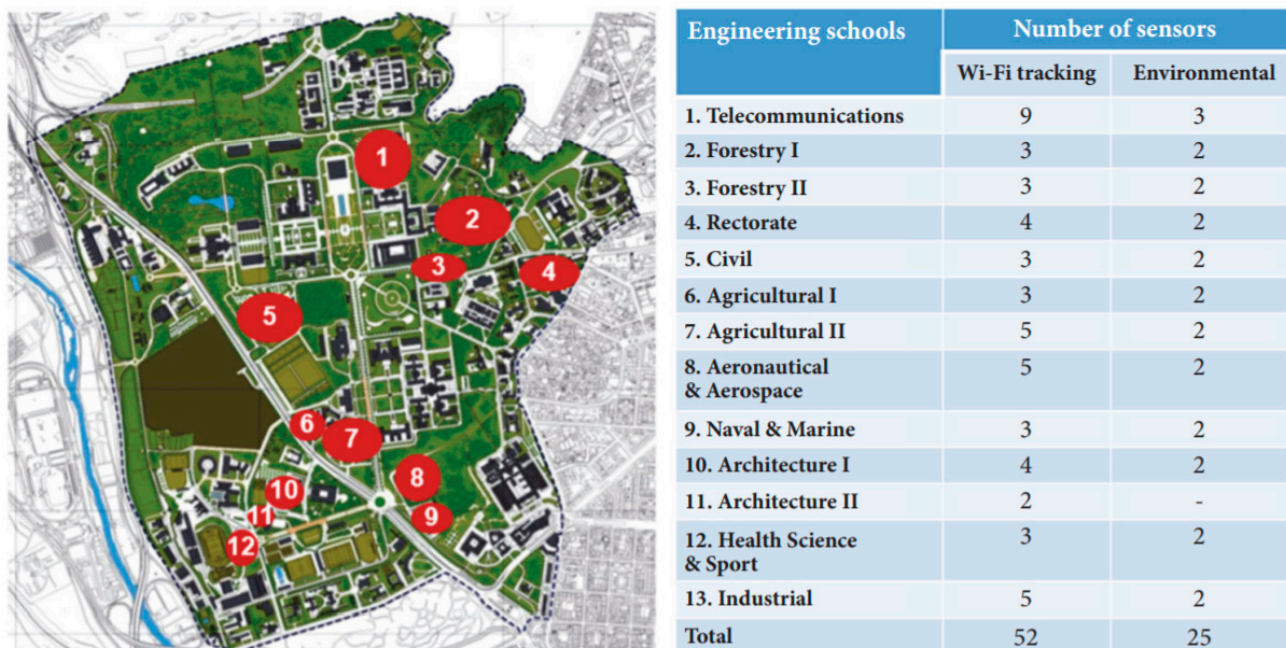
1
2
3
4
5
6
7
8
9
10
11
12

| Engineering schools | Number of sensors | |
|---|---|---|
| | Wi-Fi tracking | Environmental |
| 1. Telecommunications | 9 | 3 |
| 2. Forestry I | 3 | 2 |
| 3. Forestry II | 3 | 2 |
| 4. Rectorate | 4 | 2 |
| 5. Civil | 3 | 2 |
| 6. Agricultural I | 3 | 2 |
| 7. Agricultural II | 5 | 2 |
| 8. Aeronautical & Aerospace | 5 | 2 |
| 9. Naval & Marine | 3 | 2 |
| 10. Architecture I | 4 | 2 |
| 11. Architecture II | 2 | - |
| 12. Health Science & Sport | 3 | 2 |
| 13. Industrial | 5 | 2 |
| Total | 52 | 25 |